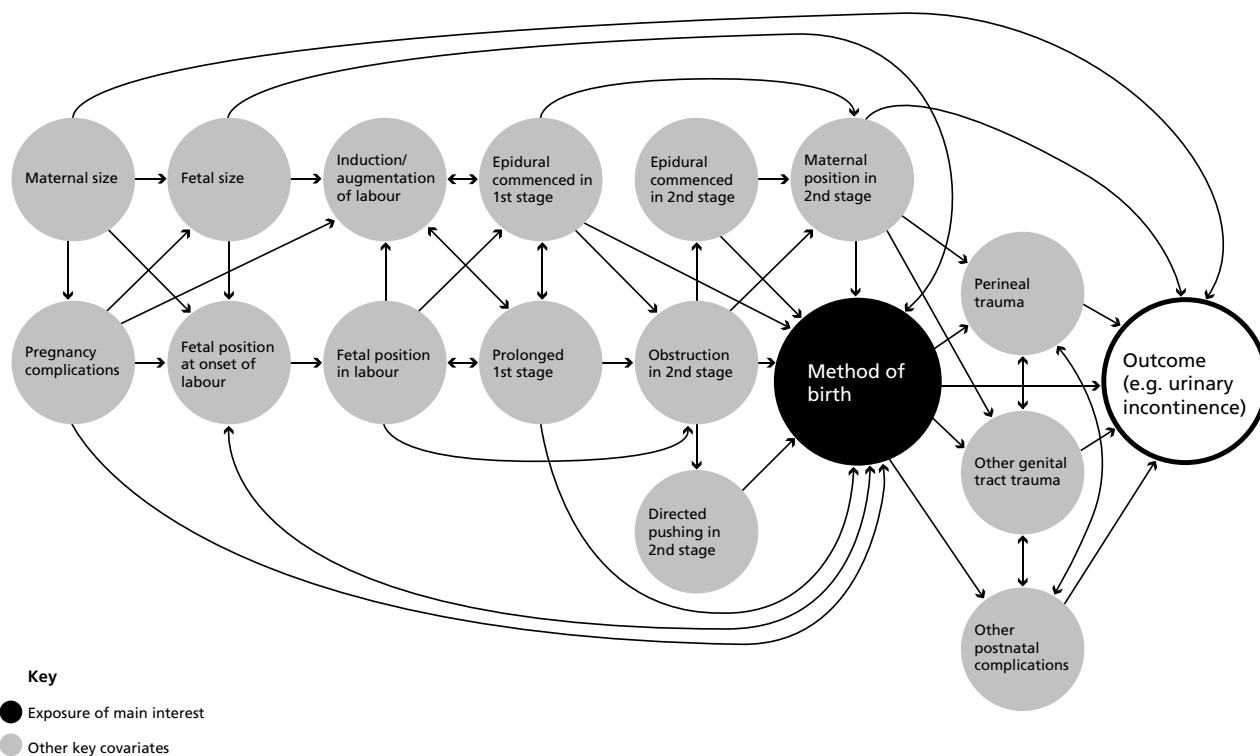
Maternal size

Fetal size

Induction/ augmentation of labour

Epidural commenced in 1st stage

Epidural commenced in 2nd stage

Maternal position in 2nd stage

Perineal trauma

Pregnancy complications

Fetal position at onset of labour

Fetal position in labour

Prolonged 1st stage

Obstruction in 2nd stage

Method of birth

Outcome (e.g. urinary incontinence)

Other genital tract trauma

Directed pushing in 2nd stage

Other postnatal complications

Key

Exposure of main interest

Other key covariates